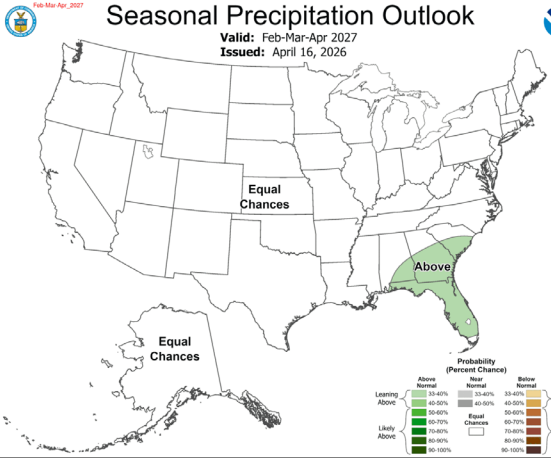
Feb-Mar-Apr_2027

Seasonal Precipitation Outlook

Valid: Feb-Mar-Apr 2027

Issued: April 16, 2026

Equal Chances

Above

Equal Chances

Probability (Percent Chance)

| | Above Normal | Near Normal | Below Normal |
|---|---|---|---|
| Leaning Above | 33-40% | 33-40% | 33-40% |
| | 40-50% | 40-50% | 40-50% |
| | 50-60% | | 50-60% |
| | 60-70% | Equal Chances | 60-70% |
| Likely Above | 70-80% | | 70-80% |
| | 80-90% | | 80-90% |
| | 90-100% | | 90-100% |